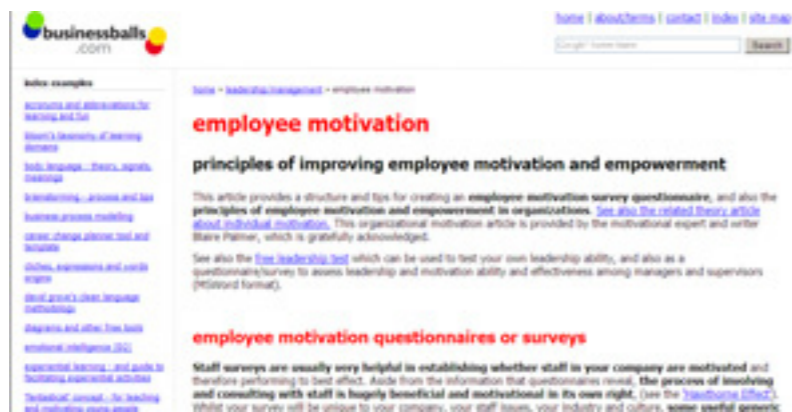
businessballs.com

home | about/terms | contact | index | site map

Google Custom Search

Search

index examples

acronyms and abbreviations for learning and fun

bloom's taxonomy of learning domains

body language - theory, signals, meanings

brainstorming - process and tips

business process modelling

career change planner tool and template

cliches, expressions and words engine

david grove's clean language methodology

diagrams and other free tools

emotional intelligence (EQ)

experiential learning - and guide to facilitating experiential activities

'fantastical' concept - for teaching and motivating young people

home » leadership/management » employee motivation

employee motivation

principles of improving employee motivation and empowerment

This article provides a structure and tips for creating an employee motivation survey questionnaire, and also the principles of employee motivation and empowerment in organizations. See also the related theory article about individual motivation. This organizational motivation article is provided by the motivational expert and writer Blaire Palmer, which is gratefully acknowledged.

See also the free leadership test which can be used to test your own leadership ability, and also as a questionnaire/survey to assess leadership and motivation ability and effectiveness among managers and supervisors (MSWord format).

employee motivation questionnaires or surveys

Staff surveys are usually very helpful in establishing whether staff in your company are motivated and therefore performing to best effect. Aside from the information that questionnaires reveal, the process of involving and consulting with staff is hugely beneficial and motivational in its own right. (see the 'Hawthorne Effect').
Whilst your survey will be unique to your company, your staff issues, your industry and culture, some useful generic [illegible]